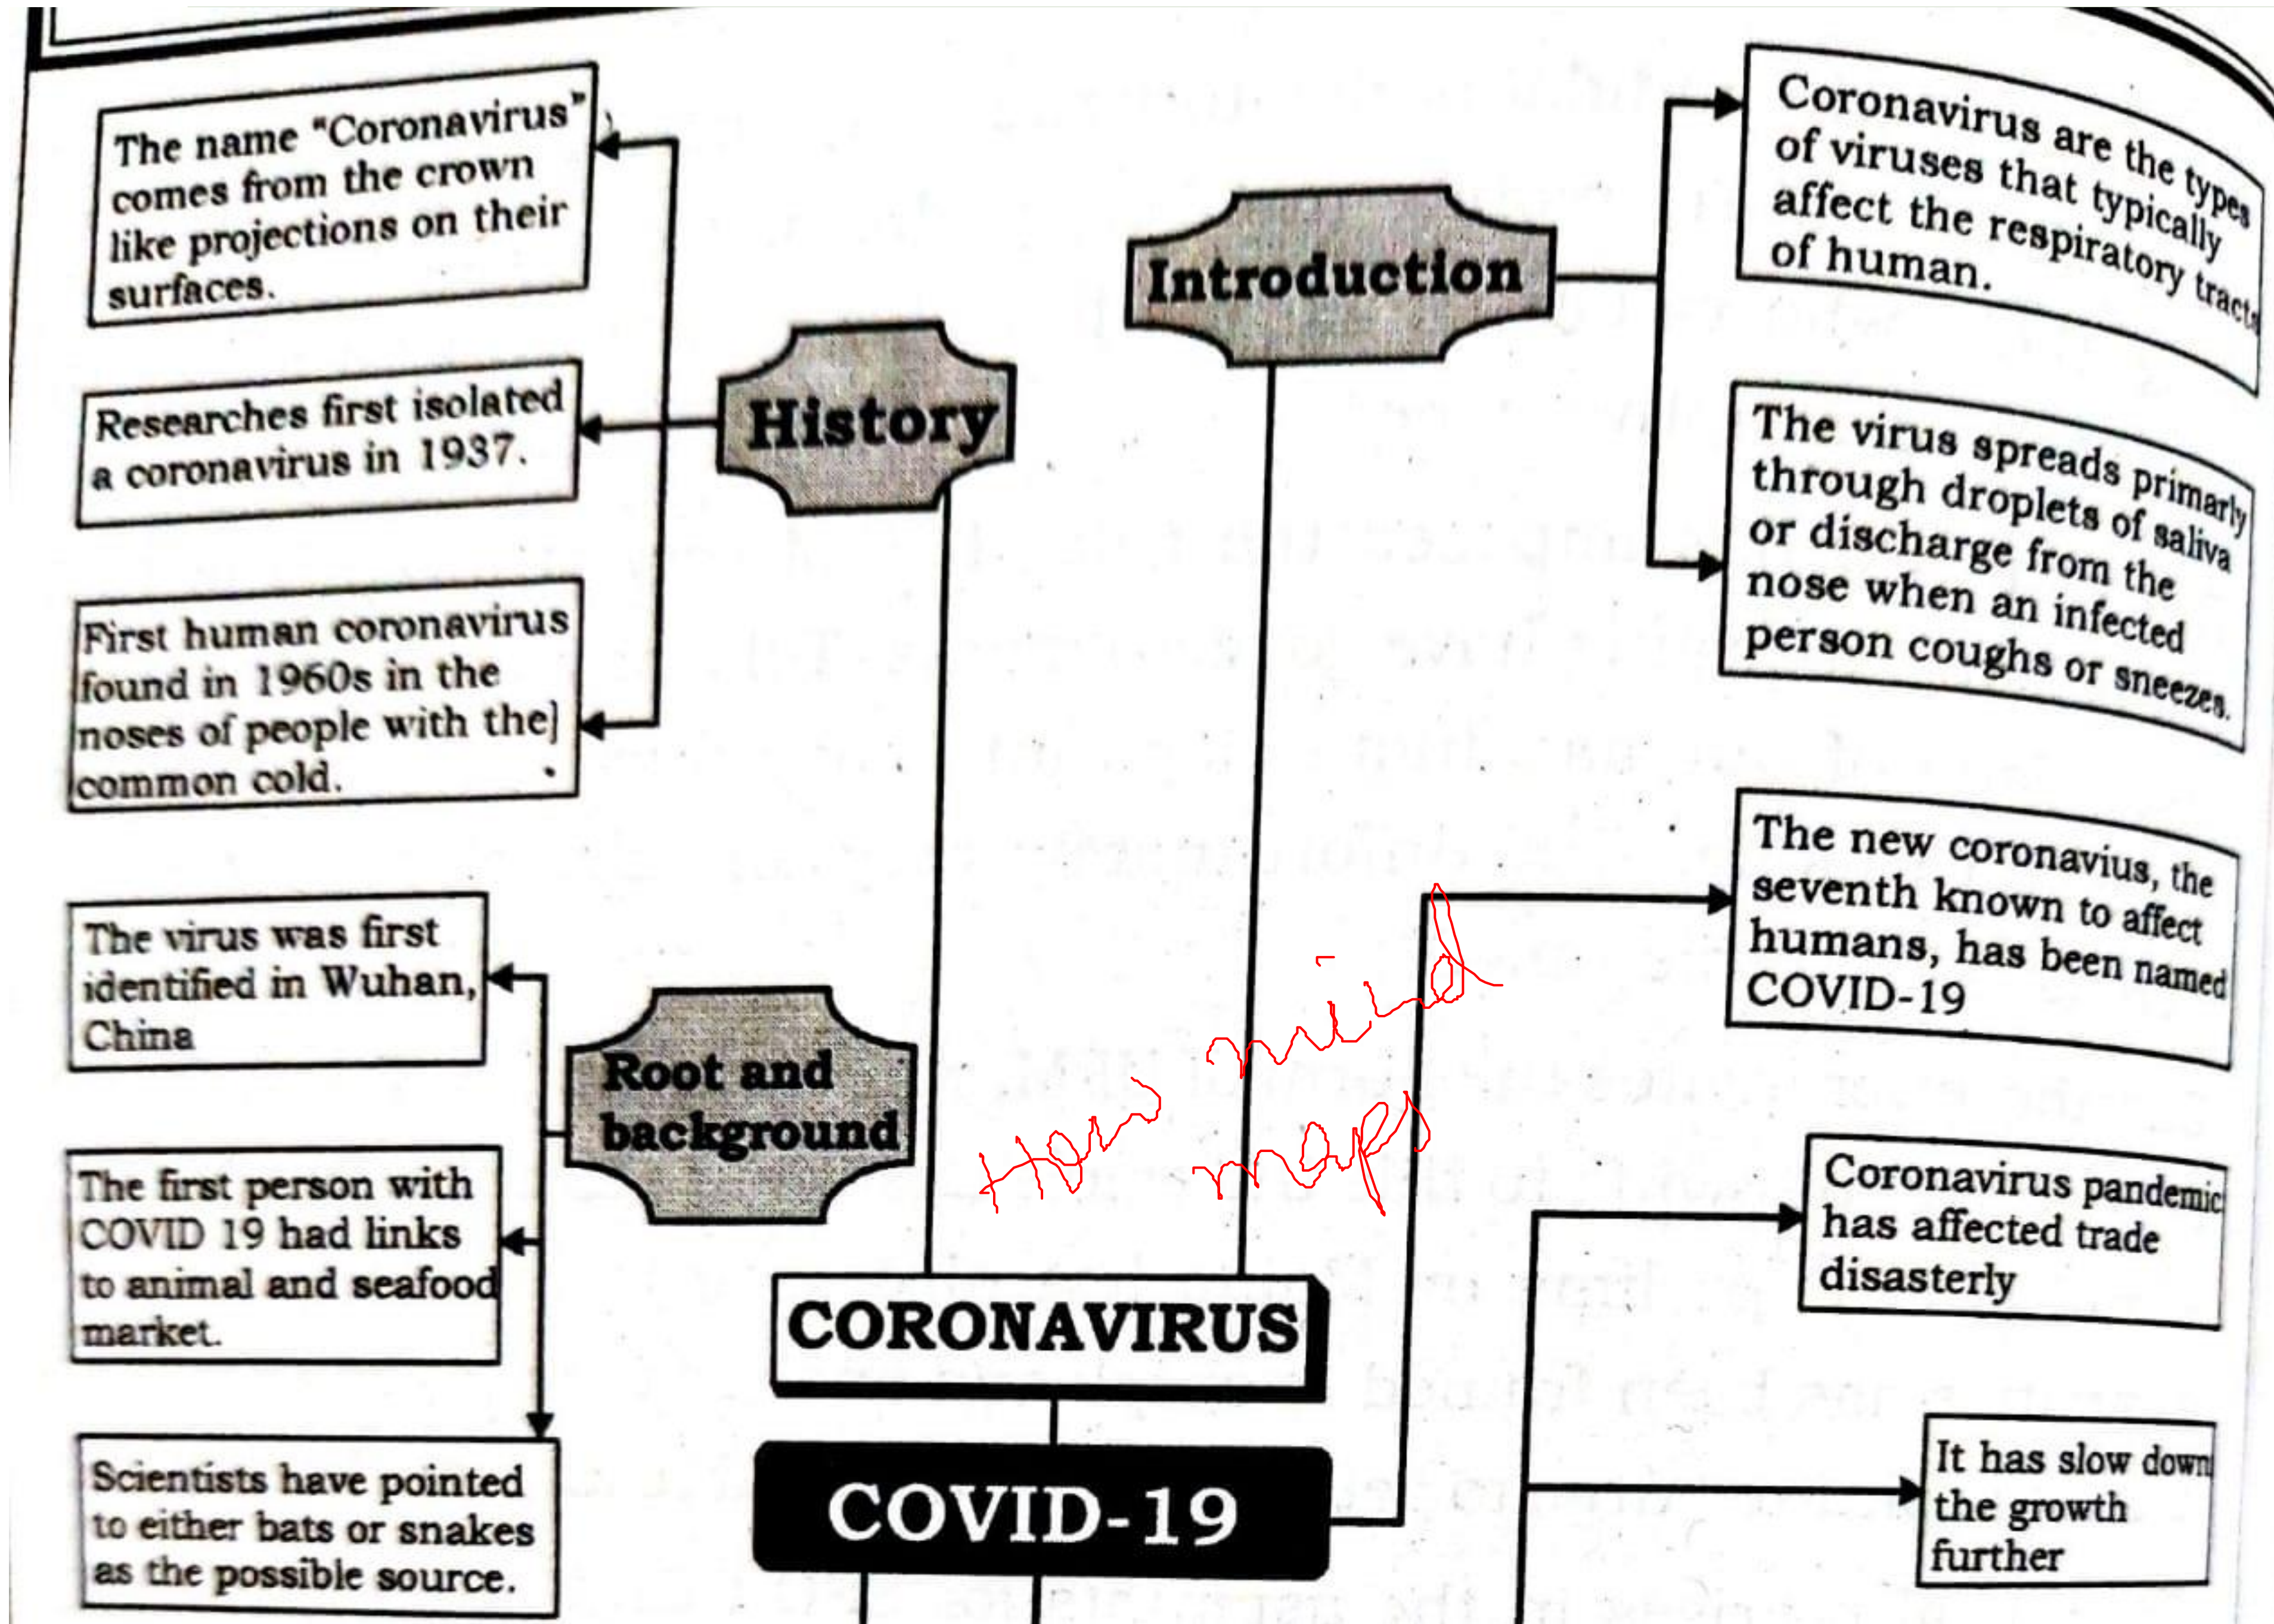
The name "Coronavirus" comes from the crown like projections on their surfaces.

Researches first isolated a coronavirus in 1937.

First human coronavirus found in 1960s in the noses of people with the] common cold.

History

Introduction

Coronavirus are the types of viruses that typically affect the respiratory tracts of human.

The virus spreads primarly through droplets of saliva or discharge from the nose when an infected person coughs or sneezes.

The virus was first identified in Wuhan, China

Root and background

The first person with COVID 19 had links to animal and seafood market.

Scientists have pointed to either bats or snakes as the possible source.

The new coronavius, the seventh known to affect humans, has been named COVID-19

How mind maps

CORONAVIRUS

COVID-19

Coronavirus pandemic has affected trade disasterly

It has slow down the growth further